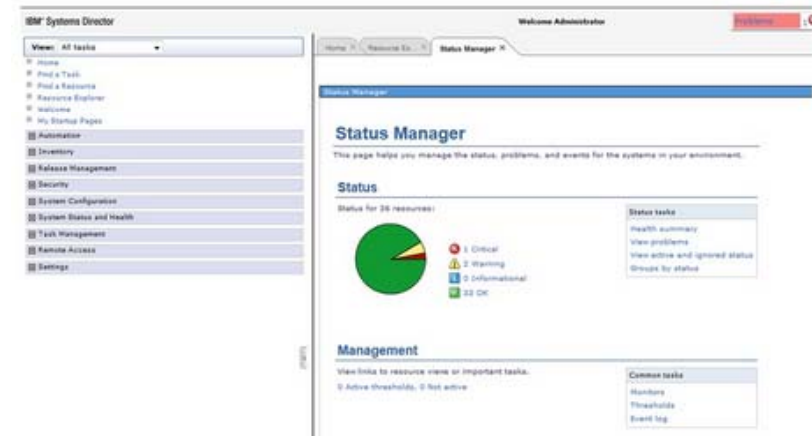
IBM Systems Director

Welcome Administrator

Problems

View: All tasks

Home
Find a Task
Find a Resource
Resource Explorer
Welcome
My Startup Pages

Automation
Inventory
Release Management
Security
System Configuration
System Status and Health
Task Management
Remote Access
Settings

Home | Resource Ex... | Status Manager

Status Manager

Status Manager

This page helps you manage the status, problems, and events for the systems in your environment.

Status

Status for 36 resources:

1 Critical
2 Warning
0 Informational
33 OK

Status tasks
Health summary
View problems
View active and ignored status
Groups by status

Management

View links to resource views or important tasks.

0 Active thresholds, 0 Not active

Common tasks
Monitors
Thresholds
Event log